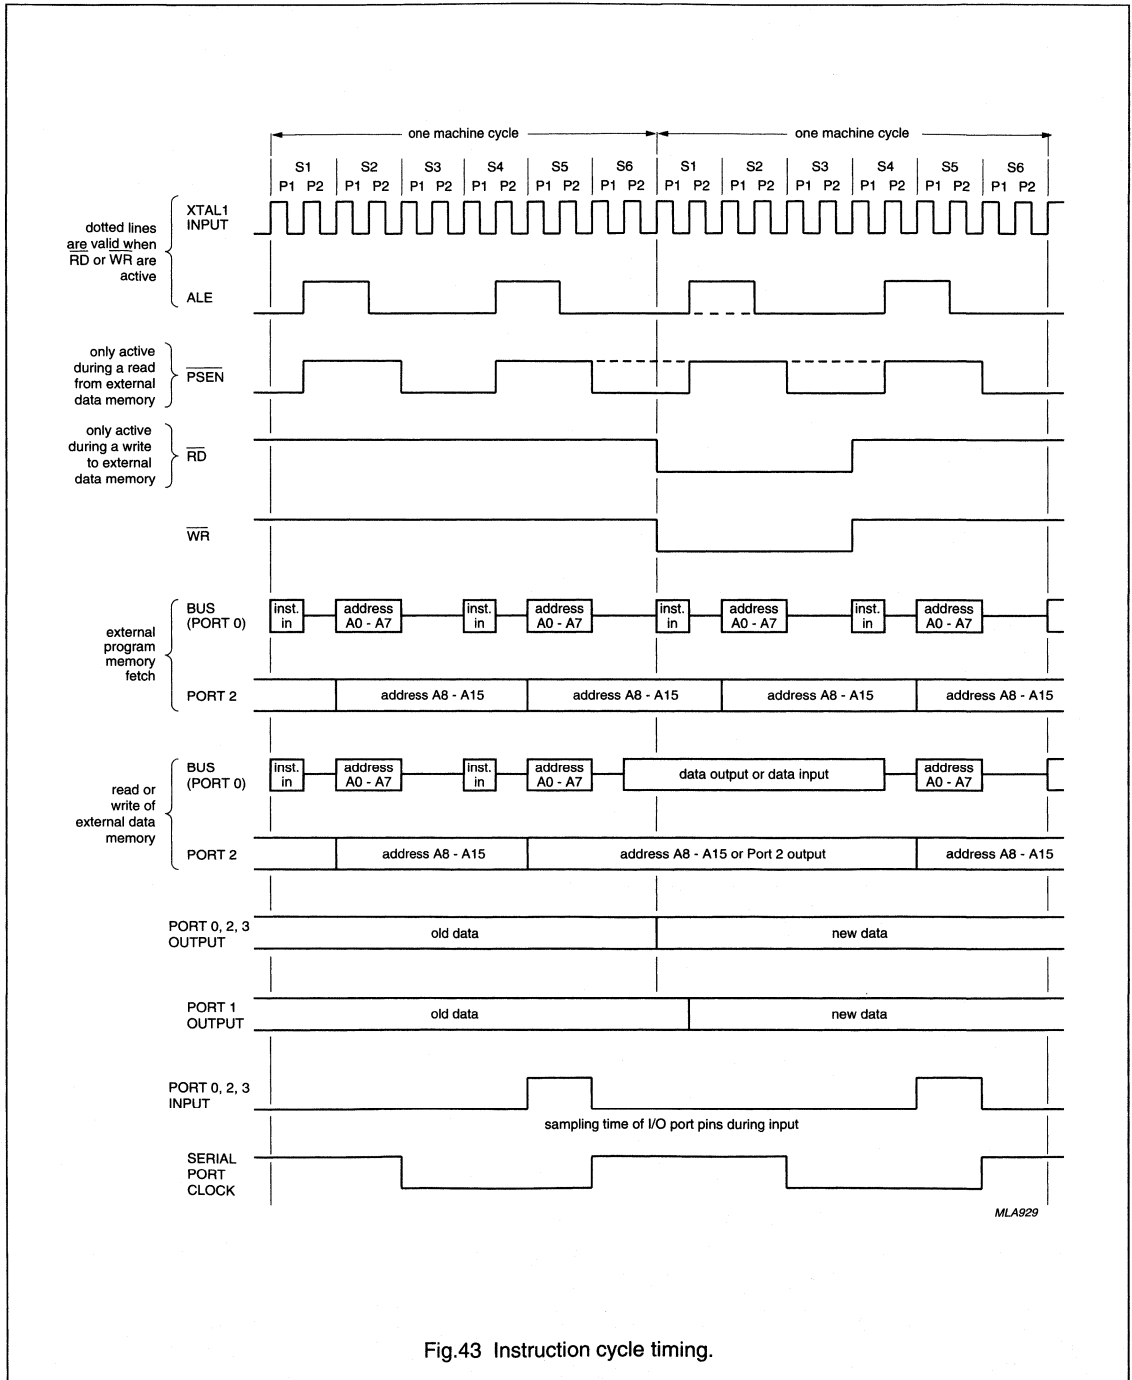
one machine cycle
one machine cycle

S1 S2 S3 S4 S5 S6 S1 S2 S3 S4 S5 S6
P1 P2 P1 P2 P1 P2 P1 P2 P1 P2 P1 P2 P1 P2 P1 P2 P1 P2 P1 P2 P1 P2 P1 P2

dotted lines are valid when RD or WR are active

XTAL1 INPUT

ALE

only active during a read from external data memory

$\overline{PSEN}$

only active during a write to external data memory

$\overline{RD}$

$\overline{WR}$

external program memory fetch

BUS (PORT 0)

inst. in
address A0 - A7
inst. in
address A0 - A7
inst. in
address A0 - A7
inst. in
address A0 - A7

PORT 2

address A8 - A15
address A8 - A15
address A8 - A15
address A8 - A15

read or write of external data memory

BUS (PORT 0)

inst. in
address A0 - A7
inst. in
address A0 - A7
data output or data input
address A0 - A7

PORT 2

address A8 - A15
address A8 - A15 or Port 2 output
address A8 - A15

PORT 0, 2, 3 OUTPUT

old data
new data

PORT 1 OUTPUT

old data
new data

PORT 0, 2, 3 INPUT

sampling time of I/O port pins during input

SERIAL PORT CLOCK

MLA929

Fig.43 Instruction cycle timing.